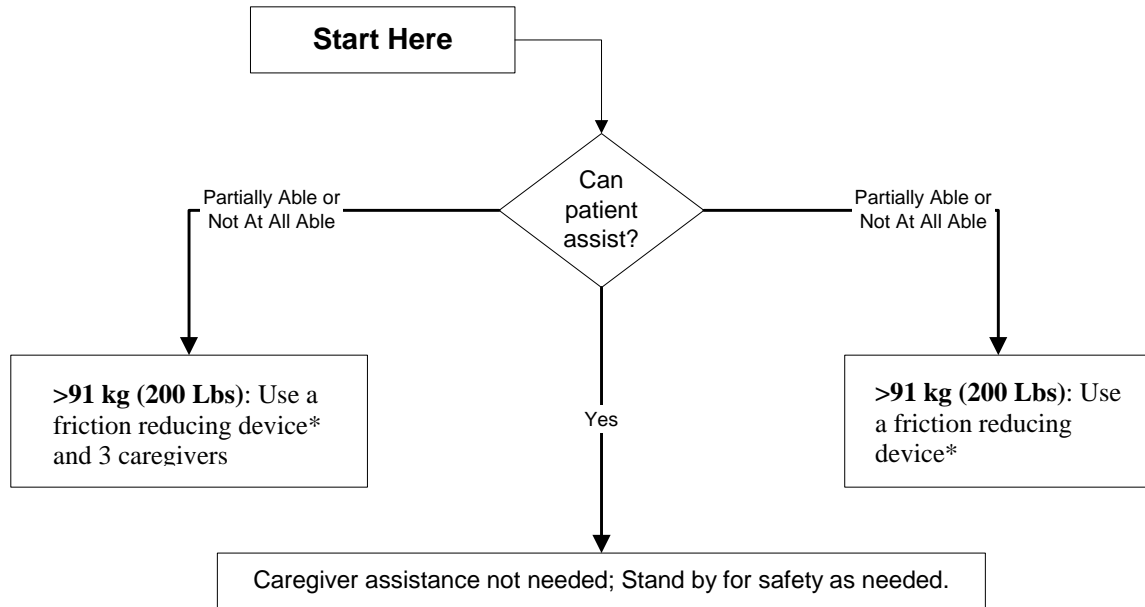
Start Here

Can patient assist?

Partially Able or Not At All Able

Partially Able or Not At All Able

**>91 kg (200 Lbs)**: Use a friction reducing device* and 3 caregivers

Yes

**>91 kg (200 Lbs)**: Use a friction reducing device*

Caregiver assistance not needed; Stand by for safety as needed.